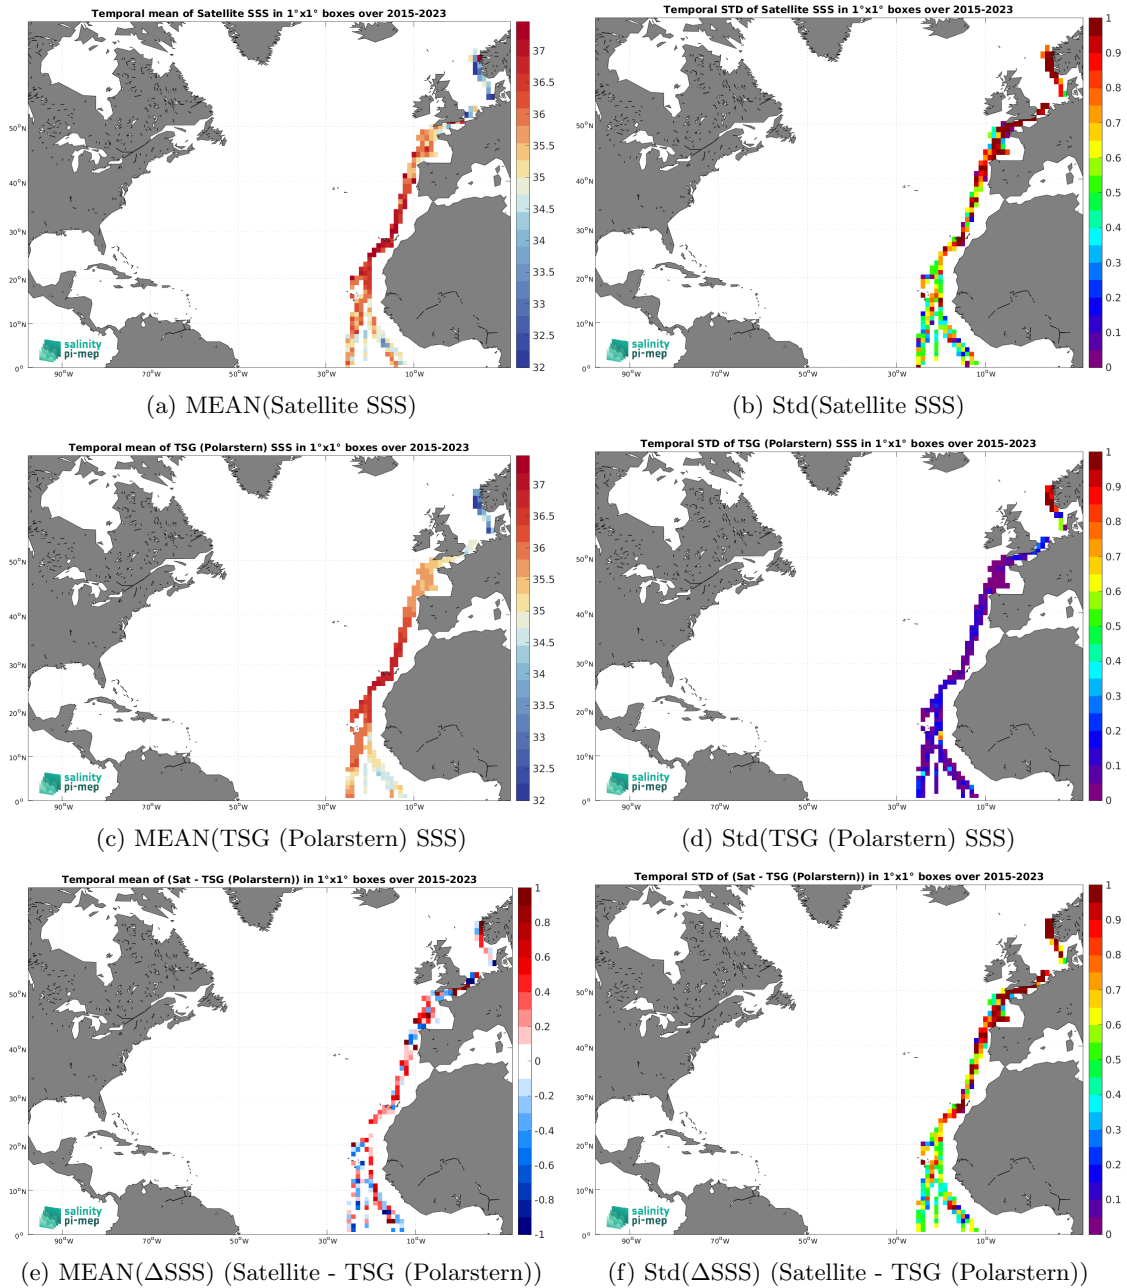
Temporal mean of Satellite SSS in 1°x1° boxes over 2015-2023

37
36.5
36
35.5
35
34.5
34
33.5
33
32.5
32

50°N
40°N
30°N
20°N
10°N
0°

90°W 70°W 50°W 30°W 10°W

salinity pi-mep

(a) MEAN(Satellite SSS)

Temporal STD of Satellite SSS in 1°x1° boxes over 2015-2023

1
0.9
0.8
0.7
0.6
0.5
0.4
0.3
0.2
0.1
0

50°N
40°N
30°N
20°N
10°N
0°

90°W 70°W 50°W 30°W 10°W

salinity pi-mep

(b) Std(Satellite SSS)

Temporal mean of TSG (Polarstern) SSS in 1°x1° boxes over 2015-2023

37
36.5
36
35.5
35
34.5
34
33.5
33
32.5
32

50°N
40°N
30°N
20°N
10°N
0°

90°W 70°W 50°W 30°W 10°W

salinity pi-mep

(c) MEAN(TSG (Polarstern) SSS)

Temporal STD of TSG (Polarstern) SSS in 1°x1° boxes over 2015-2023

1
0.9
0.8
0.7
0.6
0.5
0.4
0.3
0.2
0.1
0

50°N
40°N
30°N
20°N
10°N
0°

90°W 70°W 50°W 30°W 10°W

salinity pi-mep

(d) Std(TSG (Polarstern) SSS)

Temporal mean of (Sat - TSG (Polarstern)) in 1°x1° boxes over 2015-2023

1
0.8
0.6
0.4
0.2
0
-0.2
-0.4
-0.6
-0.8
-1

50°N
40°N
30°N
20°N
10°N
0°

90°W 70°W 50°W 30°W 10°W

salinity pi-mep

(e) MEAN(ΔSSS) (Satellite - TSG (Polarstern))

Temporal STD of (Sat - TSG (Polarstern)) in 1°x1° boxes over 2015-2023

1
0.9
0.8
0.7
0.6
0.5
0.4
0.3
0.2
0.1
0

50°N
40°N
30°N
20°N
10°N
0°

90°W 70°W 50°W 30°W 10°W

salinity pi-mep

(f) Std(ΔSSS) (Satellite - TSG (Polarstern))